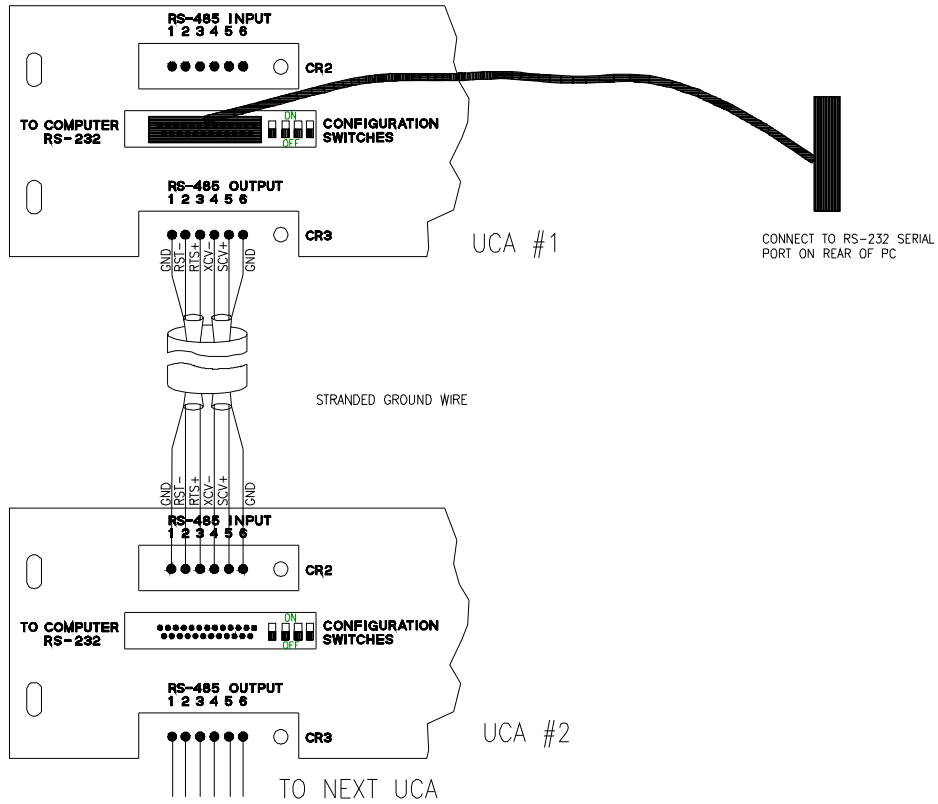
RS-485 INPUT
1 2 3 4 5 6
CR2
TO COMPUTER RS-232
ON
OFF
CONFIGURATION SWITCHES
RS-485 OUTPUT
1 2 3 4 5 6
CR3
UCA #1
CONNECT TO RS-232 SERIAL PORT ON REAR OF PC
GND
RST-
RTS+
XCV-
SCV+
GND
STRANDED GROUND WIRE
GND
RST-
RTS+
XCV-
SCV+
GND
RS-485 INPUT
1 2 3 4 5 6
CR2
TO COMPUTER RS-232
ON
OFF
CONFIGURATION SWITCHES
RS-485 OUTPUT
1 2 3 4 5 6
CR3
UCA #2
TO NEXT UCA